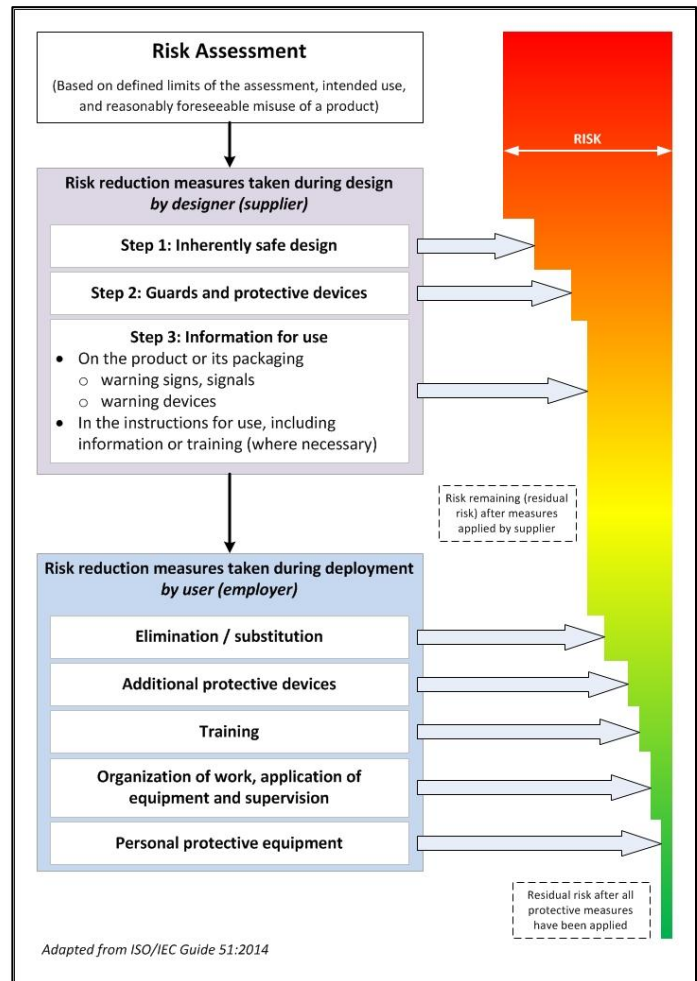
Risk Assessment

(Based on defined limits of the assessment, intended use, and reasonably foreseeable misuse of a product)

RISK

Risk reduction measures taken during design
*by designer (supplier)*

Step 1: Inherently safe design

Step 2: Guards and protective devices

Step 3: Information for use

- On the product or its packaging
  - warning signs, signals
  - warning devices
- In the instructions for use, including information or training (where necessary)

Risk remaining (residual risk) after measures applied by supplier

Risk reduction measures taken during deployment
*by user (employer)*

Elimination / substitution

Additional protective devices

Training

Organization of work, application of equipment and supervision

Personal protective equipment

Residual risk after all protective measures have been applied

*Adapted from ISO/IEC Guide 51:2014*